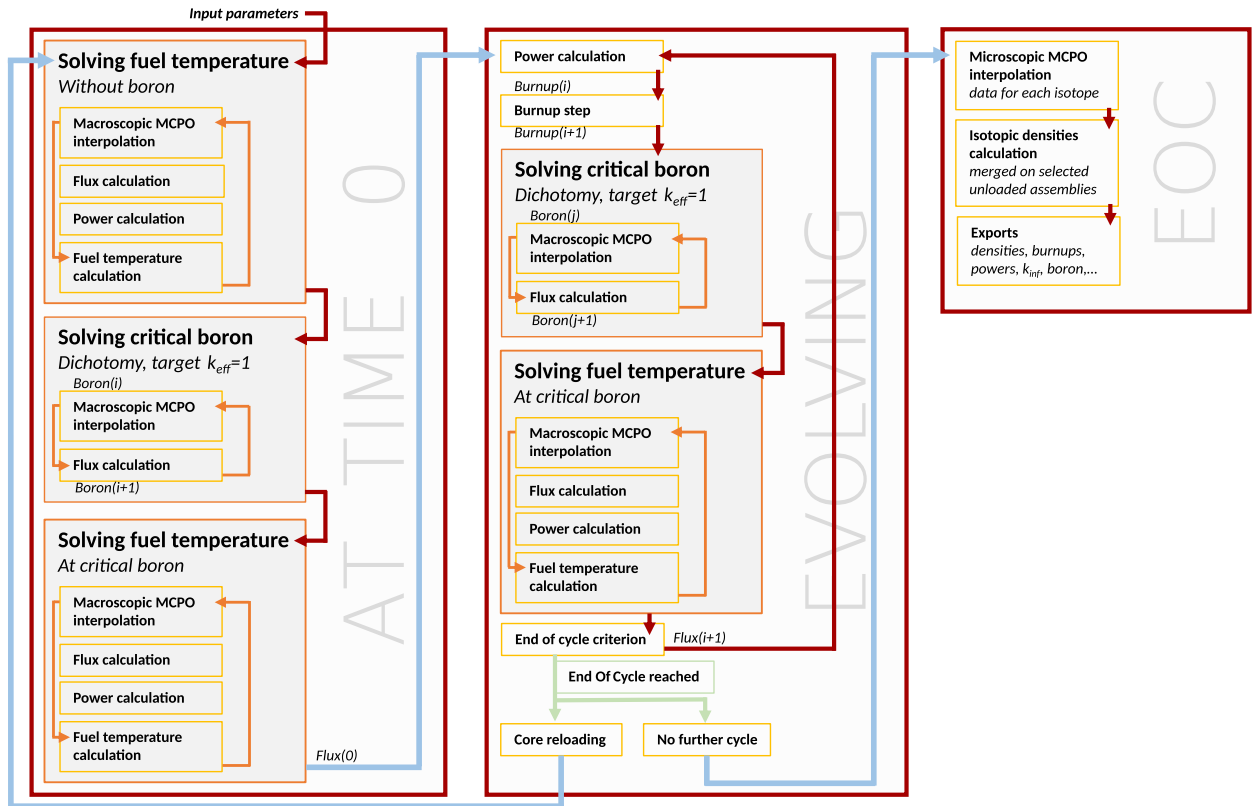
Input parameters

AT TIME 0

Solving fuel temperature
Without boron

Macroscopic MCPO interpolation

Flux calculation

Power calculation

Fuel temperature calculation

Solving critical boron
Dichotomy, target $k_{eff}$=1
Boron(i)

Macroscopic MCPO interpolation

Flux calculation
Boron(i+1)

Solving fuel temperature
At critical boron

Macroscopic MCPO interpolation

Flux calculation

Power calculation

Fuel temperature calculation

Flux(0)

EVOLVING

Power calculation
Burnup(i)
Burnup step
Burnup(i+1)

Solving critical boron
Dichotomy, target $k_{eff}$=1
Boron(j)

Macroscopic MCPO interpolation

Flux calculation
Boron(j+1)

Solving fuel temperature
At critical boron

Macroscopic MCPO interpolation

Flux calculation

Power calculation

Fuel temperature calculation

End of cycle criterion
Flux(i+1)

End Of Cycle reached

Core reloading

No further cycle

EOC

Microscopic MCPO interpolation
data for each isotope

Isotopic densities calculation
merged on selected unloaded assemblies

Exports
densities, burnups, powers, $k_{inf}$, boron,...